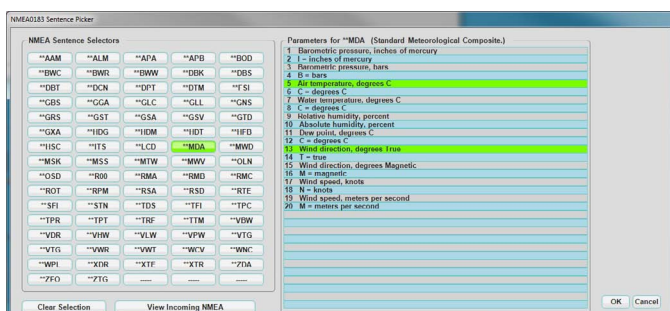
NMEA0183 Sentence Picker

NMEA Sentence Selectors

| | | | | |
|---|---|---|---|---|
| **AAM | **ALM | **APA | **APB | **BOD |
| **BWC | **BWR | **BWW | **DBK | **DBS |
| **DBT | **DCN | **DPT | **DTM | **FSI |
| **GBS | **GGA | **GLC | **GLL | **GNS |
| **GRS | **GST | **GSA | **GSV | **GTD |
| **GXA | **HDG | **HDM | **HDT | **HFD |
| **HSC | **ITS | **LCD | **MDA | **MWD |
| **MSK | **MSS | **MTW | **MWV | **OLN |
| **OSD | **R00 | **RMA | **RMB | **RMC |
| **ROT | **RPM | **RSA | **RSD | **RTE |
| **SFI | **STN | **TDS | **TFI | **TPC |
| **TPR | **TPT | **TRF | **TTM | **VBW |
| **VDR | **VHW | **VLW | **VPW | **VTG |
| **VTG | **VWR | **VWT | **WCV | **WNC |
| **WPL | **XDR | **XTE | **XTR | **ZDA |
| **ZFO | **ZTG | ----- | ----- | ----- |

Parameters for **MDA (Standard Meteorological Composite.)
1 Barometric pressure, inches of mercury
2 I = inches of mercury
3 Barometric pressure, bars
4 B = bars
5 Air temperature, degrees C
6 C = degrees C
7 Water temperature, degrees C
8 C = degrees C
9 Relative humidity, percent
10 Absolute humidity, percent
11 Dew point, degrees C
12 C = degrees C
13 Wind direction, degrees True
14 T = true
15 Wind direction, degrees Magnetic
16 M = magnetic
17 Wind speed, knots
18 N = knots
19 Wind speed, meters per second
20 M = meters per second

Clear Selection
View Incoming NMEA
OK
Cancel